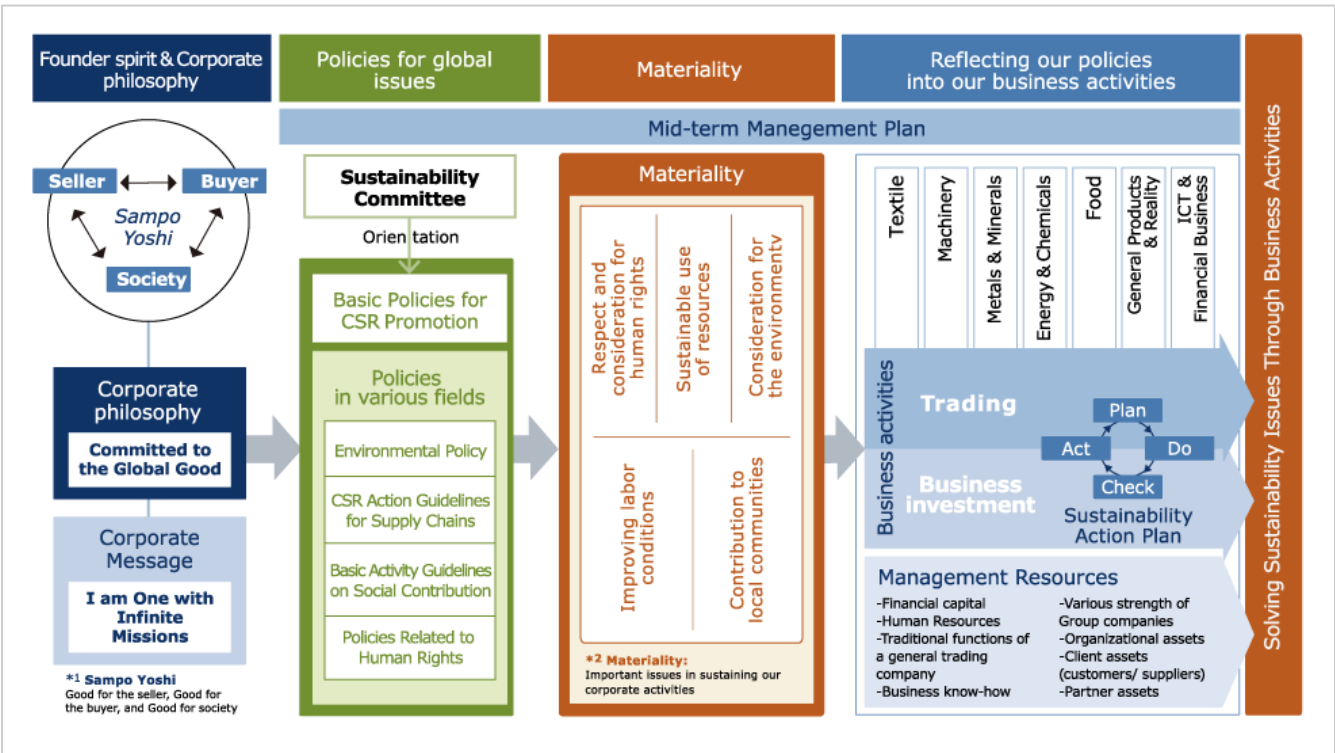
Founder spirit & Corporate philosophy

Policies for global issues

Materiality

Reflecting our policies into our business activities

Solving Sustainability Issues Through Business Activities

Mid-term Manegement Plan

Seller

Buyer

Sampo Yoshi

Society

Corporate philosophy

Committed to the Global Good

Corporate Message

I am One with Infinite Missions

*1 Sampo Yoshi
Good for the seller, Good for the buyer, and Good for society

Sustainability Committee

Orientation

Basic Policies for CSR Promotion

Policies in various fields

Environmental Policy

CSR Action Guidelines for Supply Chains

Basic Activity Guidelines on Social Contribution

Policies Related to Human Rights

Materiality

Respect and consideration for human rights

Sustainable use of resources

Consideration for the environmentv

Improving labor conditions

Contribution to local communities

*2 Materiality:
Important issues in sustaining our corporate activities

Textile

Machinery

Metals & Minerals

Energy & Chemicals

Food

General Products & Reality

ICT & Financial Business

Business activities

Trading

Business investment

Plan

Act

Do

Check

Sustainability Action Plan

Management Resources

-Financial capital
-Human Resources
-Traditional functions of a general trading company
-Business know-how

-Various strength of Group companies
-Organizational assets
-Client assets (customers/ suppliers)
-Partner assets